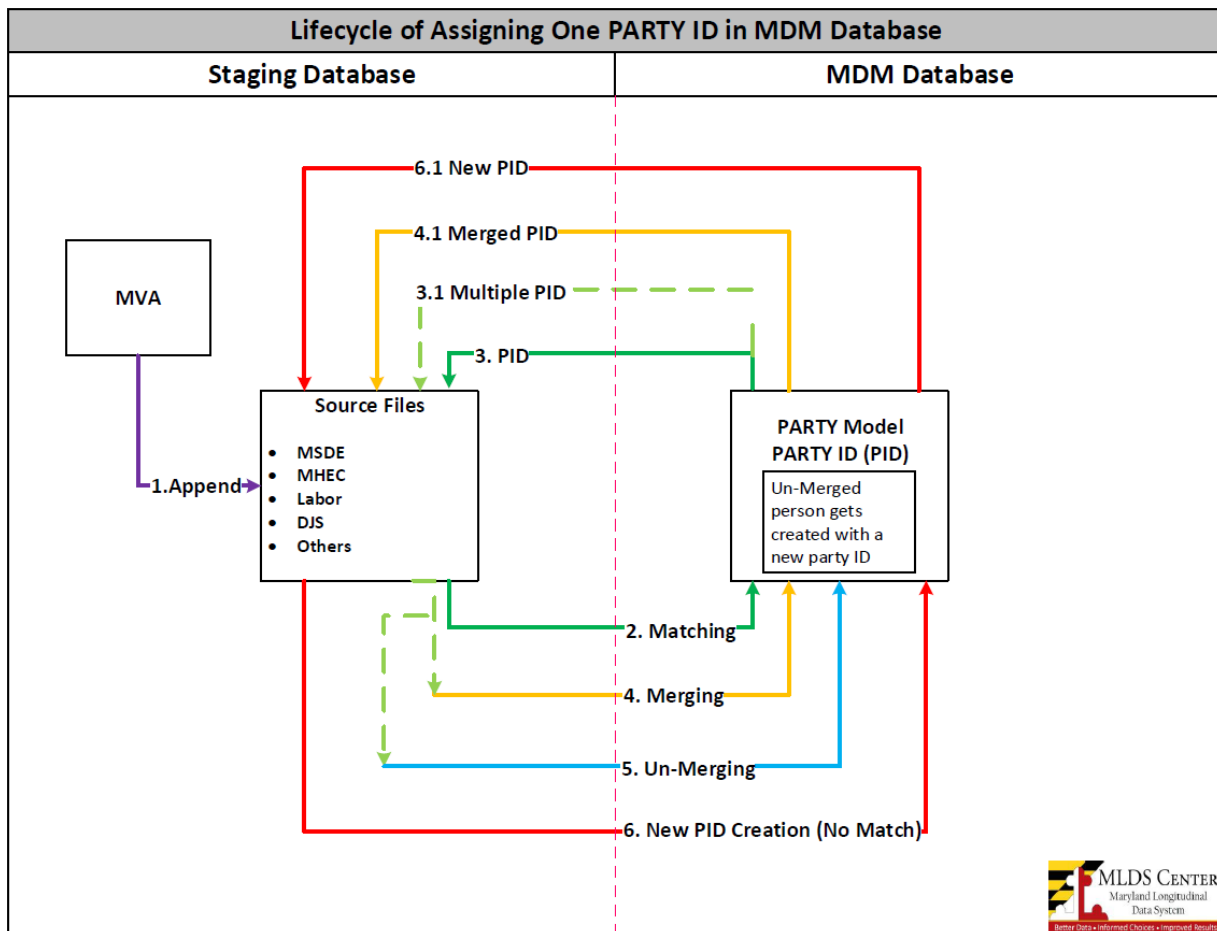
Lifecycle of Assigning One PARTY ID in MDM Database

Staging Database

MDM Database

6.1 New PID

4.1 Merged PID

3.1 Multiple PID

3. PID

MVA

1.Append

Source Files

- MSDE
- MHEC
- Labor
- DJS
- Others

PARTY Model
PARTY ID (PID)

Un-Merged person gets created with a new party ID

2. Matching

4. Merging

5. Un-Merging

6. New PID Creation (No Match)

MLDS CENTER
Maryland Longitudinal Data System
Better Data • Informed Choices • Improved Results